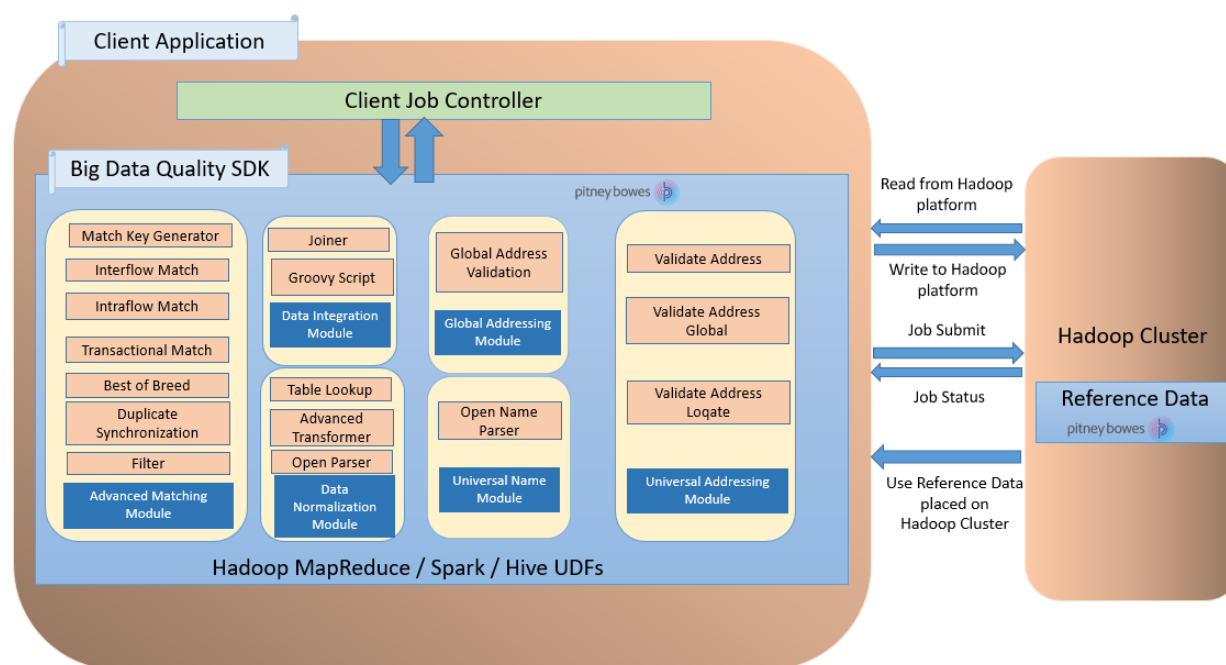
Client Application

Client Job Controller

Big Data Quality SDK

pitney bowes

Match Key Generator
Interflow Match
Intraflow Match
Transactional Match
Best of Breed
Duplicate Synchronization
Filter
Advanced Matching Module

Joiner
Groovy Script
Data Integration Module

Table Lookup
Advanced Transformer
Open Parser
Data Normalization Module

Global Address Validation
Global Addressing Module

Open Name Parser
Universal Name Module

Validate Address
Validate Address Global
Validate Address Loqate
Universal Addressing Module

Hadoop MapReduce / Spark / Hive UDFs

Read from Hadoop platform
Write to Hadoop platform
Job Submit
Job Status
Use Reference Data placed on Hadoop Cluster

Hadoop Cluster

Reference Data
pitney bowes